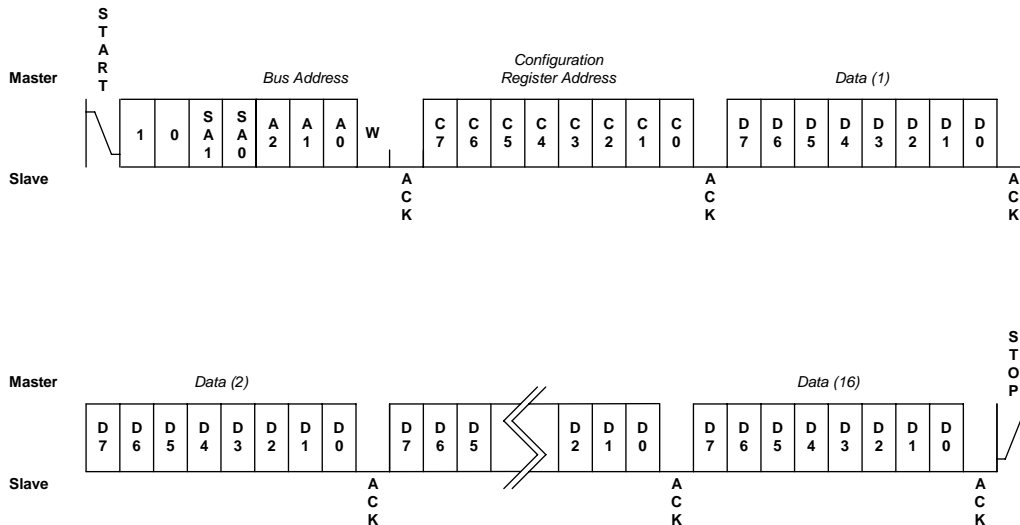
START

Master

Bus Address

Configuration Register Address

Data (1)

1 0 SA1 SA0 A2 A1 A0 W

C7 C6 C5 C4 C3 C2 C1 C0

D7 D6 D5 D4 D3 D2 D1 D0

Slave

ACK

ACK

ACK

STOP

Master

Data (2)

Data (16)

D7 D6 D5 D4 D3 D2 D1 D0

D7 D6 D5

D2 D1 D0

D7 D6 D5 D4 D3 D2 D1 D0

Slave

ACK

ACK

ACK